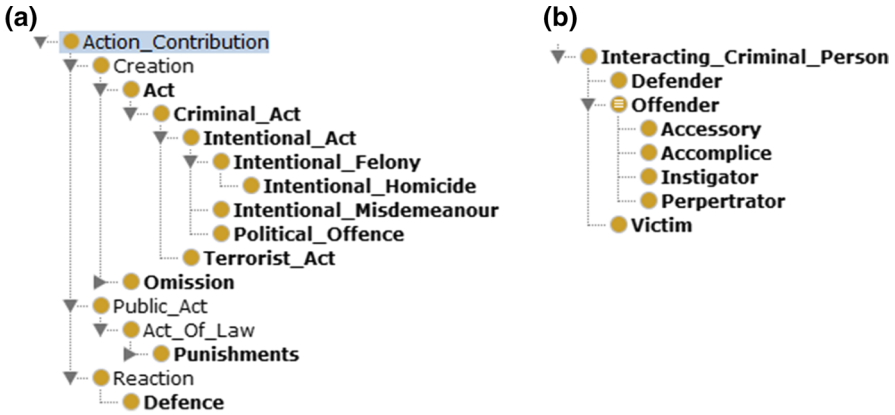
(a)

Action_Contribution
Creation
Act
Criminal_Act
Intentional_Act
Intentional_Felony
Intentional_Homicide
Intentional_Misdemeanour
Political_Offence
Terrorist_Act
Omission
Public_Act
Act_Of_Law
Punishments
Reaction
Defence

(b)

Interacting_Criminal_Person
Defender
Offender
Accessory
Accomplice
Instigator
Perpertrator
Victim